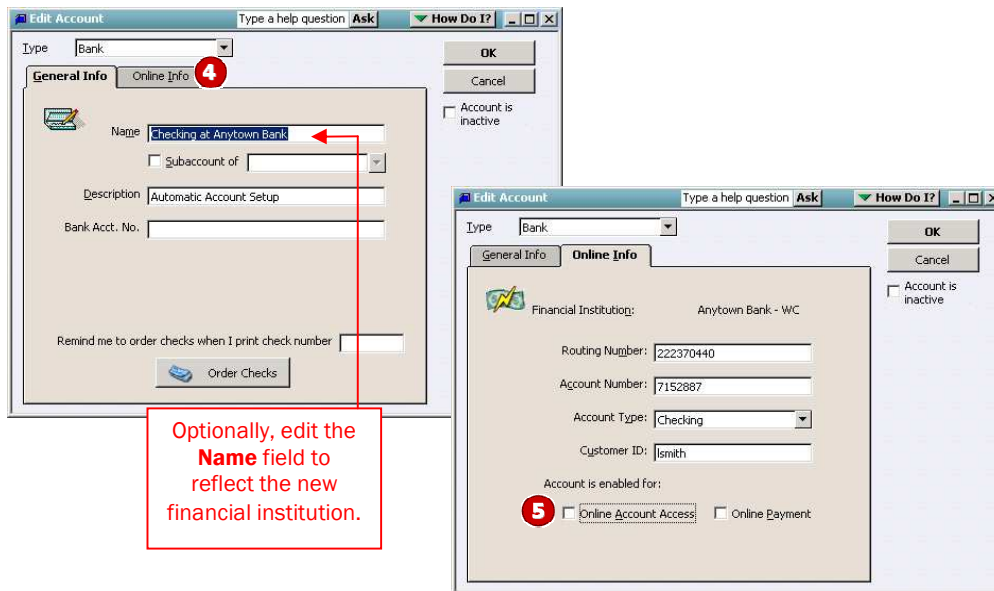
Edit Account
Type a help question Ask
How Do I?
Type Bank
General Info
Online Info
4
OK
Cancel
Account is inactive
Name Checking at Anytown Bank
Subaccount of
Description Automatic Account Setup
Bank Acct. No.
Remind me to order checks when I print check number
Order Checks

Optionally, edit the **Name** field to reflect the new financial institution.

Edit Account
Type a help question Ask
How Do I?
Type Bank
General Info
Online Info
OK
Cancel
Account is inactive
Financial Institution: Anytown Bank - WC
Routing Number: 222370440
Account Number: 7152887
Account Type: Checking
Customer ID: lsmith
Account is enabled for:
5
Online Account Access
Online Payment